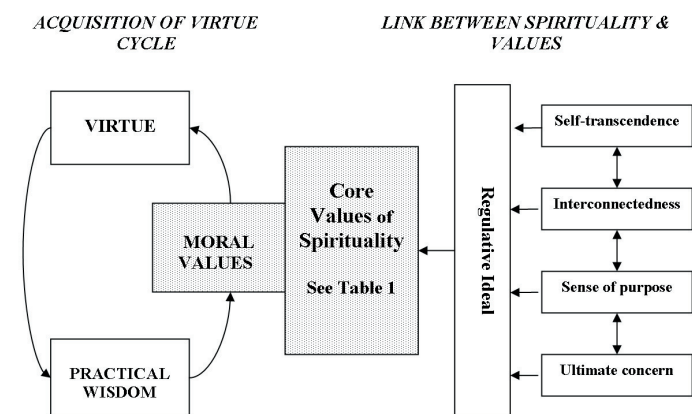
ACQUISITION OF VIRTUE CYCLE

LINK BETWEEN SPIRITUALITY & VALUES

VIRTUE

MORAL VALUES

PRACTICAL WISDOM

Core Values of Spirituality

See Table 1

Regulative Ideal

Self-transcendence

Interconnectedness

Sense of purpose

Ultimate concern